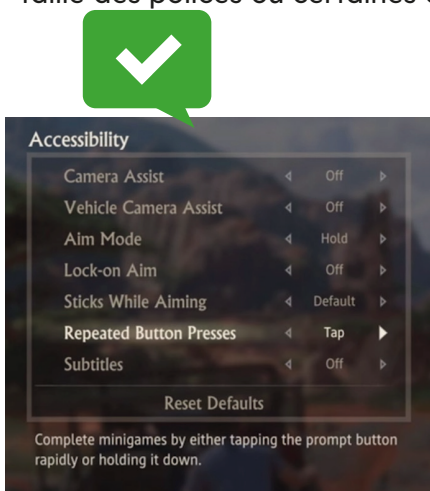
Taille des polices ou certaines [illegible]

Accessibility

| Camera Assist | Off |
|---|---|
| Vehicle Camera Assist | Off |
| Aim Mode | Hold |
| Lock-on Aim | Off |
| Sticks While Aiming | Default |
| Repeated Button Presses | Tap |
| Subtitles | Off |

Reset Defaults

Complete minigames by either tapping the prompt button rapidly or holding it down.